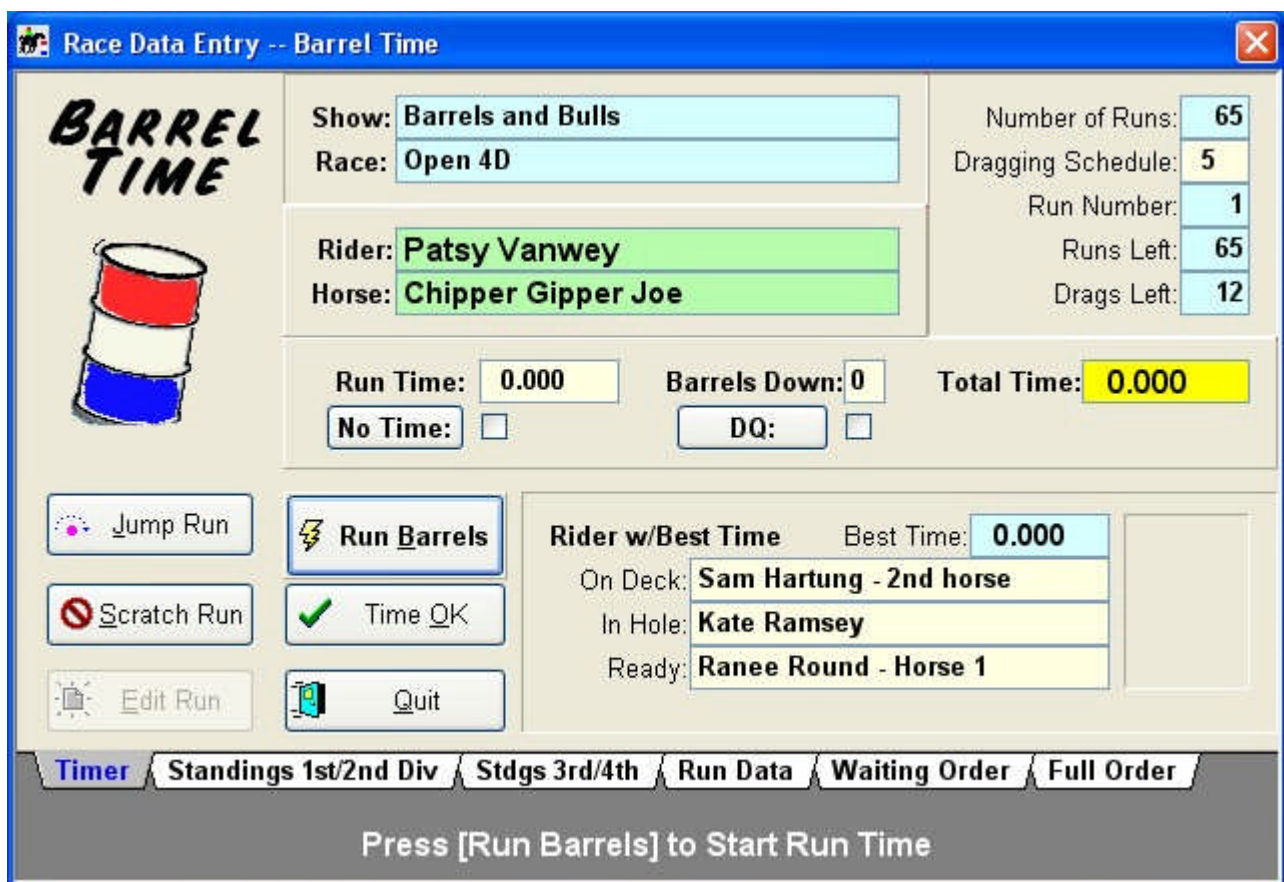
Race Data Entry -- Barrel Time

BARREL TIME

Show: Barrels and Bulls
Race: Open 4D

Number of Runs: 65
Dragging Schedule: 5
Run Number: 1
Runs Left: 65
Drags Left: 12

Rider: Patsy Vanwey
Horse: Chipper Gipper Joe

Run Time: 0.000
No Time:
Barrels Down: 0
DQ:
Total Time: 0.000

Jump Run
Scratch Run
Edit Run
Run Barrels
Time OK
Quit

Rider w/Best Time
Best Time: 0.000
On Deck: Sam Hartung - 2nd horse
In Hole: Kate Ramsey
Ready: Ranee Round - Horse 1

Timer
Standings 1st/2nd Div
Stdgs 3rd/4th
Run Data
Waiting Order
Full Order

Press [Run Barrels] to Start Run Time